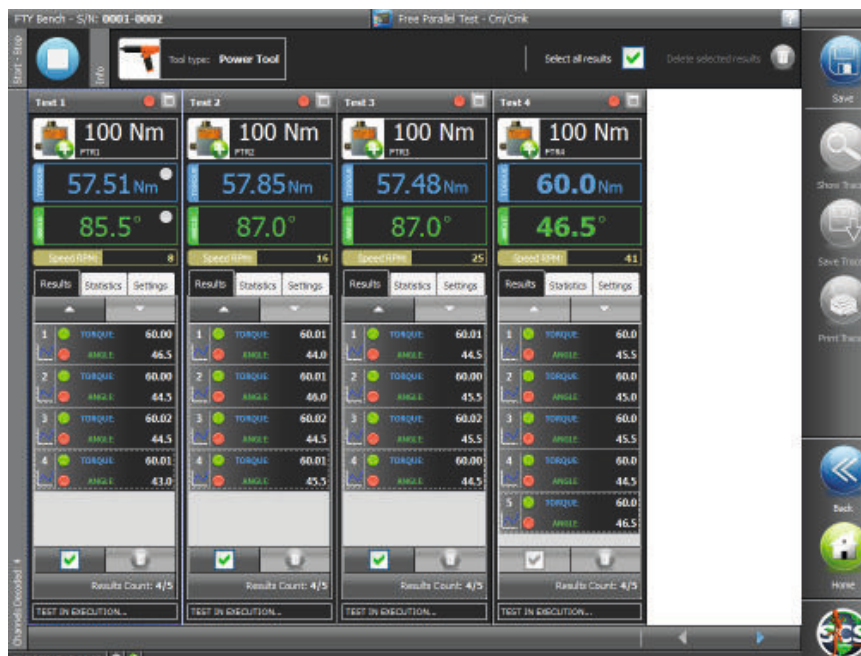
FTY Bench - S/N: 0001-0002

Free Parallel Test - Cm/Cmk

Start - Stop

Info

Tool type: Power Tool

Select all results

Delete selected results

Save

Show Trace

Save Trace

Print Trace

Back

Home

Test 1

100 Nm
PTR1

TORQUE 57.51 Nm

ANGLE 85.5°

Speed RPM: 8

Results Statistics Settings

| | | | |
|---|---|---|---|
| 1 | TORQUE | | 60.00 |
| | ANGLE | | 46.5 |
| 2 | TORQUE | | 60.00 |
| | ANGLE | | 44.5 |
| 3 | TORQUE | | 60.02 |
| | ANGLE | | 44.5 |
| 4 | TORQUE | | 60.01 |
| | ANGLE | | 43.0 |

Results Count: 4/5

TEST IN EXECUTION...

Test 2

100 Nm
PTR2

TORQUE 57.85 Nm

ANGLE 87.0°

Speed RPM: 16

Results Statistics Settings

| | | | |
|---|---|---|---|
| 1 | TORQUE | | 60.01 |
| | ANGLE | | 44.0 |
| 2 | TORQUE | | 60.01 |
| | ANGLE | | 46.0 |
| 3 | TORQUE | | 60.02 |
| | ANGLE | | 44.5 |
| 4 | TORQUE | | 60.01 |
| | ANGLE | | 45.5 |

Results Count: 4/5

TEST IN EXECUTION...

Test 3

100 Nm
PTR3

TORQUE 57.48 Nm

ANGLE 87.0°

Speed RPM: 25

Results Statistics Settings

| | | | |
|---|---|---|---|
| 1 | TORQUE | | 60.01 |
| | ANGLE | | 44.5 |
| 2 | TORQUE | | 60.00 |
| | ANGLE | | 45.5 |
| 3 | TORQUE | | 60.02 |
| | ANGLE | | 45.5 |
| 4 | TORQUE | | 60.00 |
| | ANGLE | | 45.5 |

Results Count: 4/5

TEST IN EXECUTION...

Test 4

100 Nm
PTR4

TORQUE 60.0 Nm

ANGLE 46.5°

Speed RPM: 41

Results Statistics Settings

| | | | |
|---|---|---|---|
| 1 | TORQUE | | 60.0 |
| | ANGLE | | 45.5 |
| 2 | TORQUE | | 60.0 |
| | ANGLE | | 45.0 |
| 3 | TORQUE | | 60.0 |
| | ANGLE | | 45.5 |
| 4 | TORQUE | | 60.0 |
| | ANGLE | | 44.5 |
| 5 | TORQUE | | 60.0 |
| | ANGLE | | 46.5 |

Results Count: 4/5

TEST IN EXECUTION...

Channels Decoded